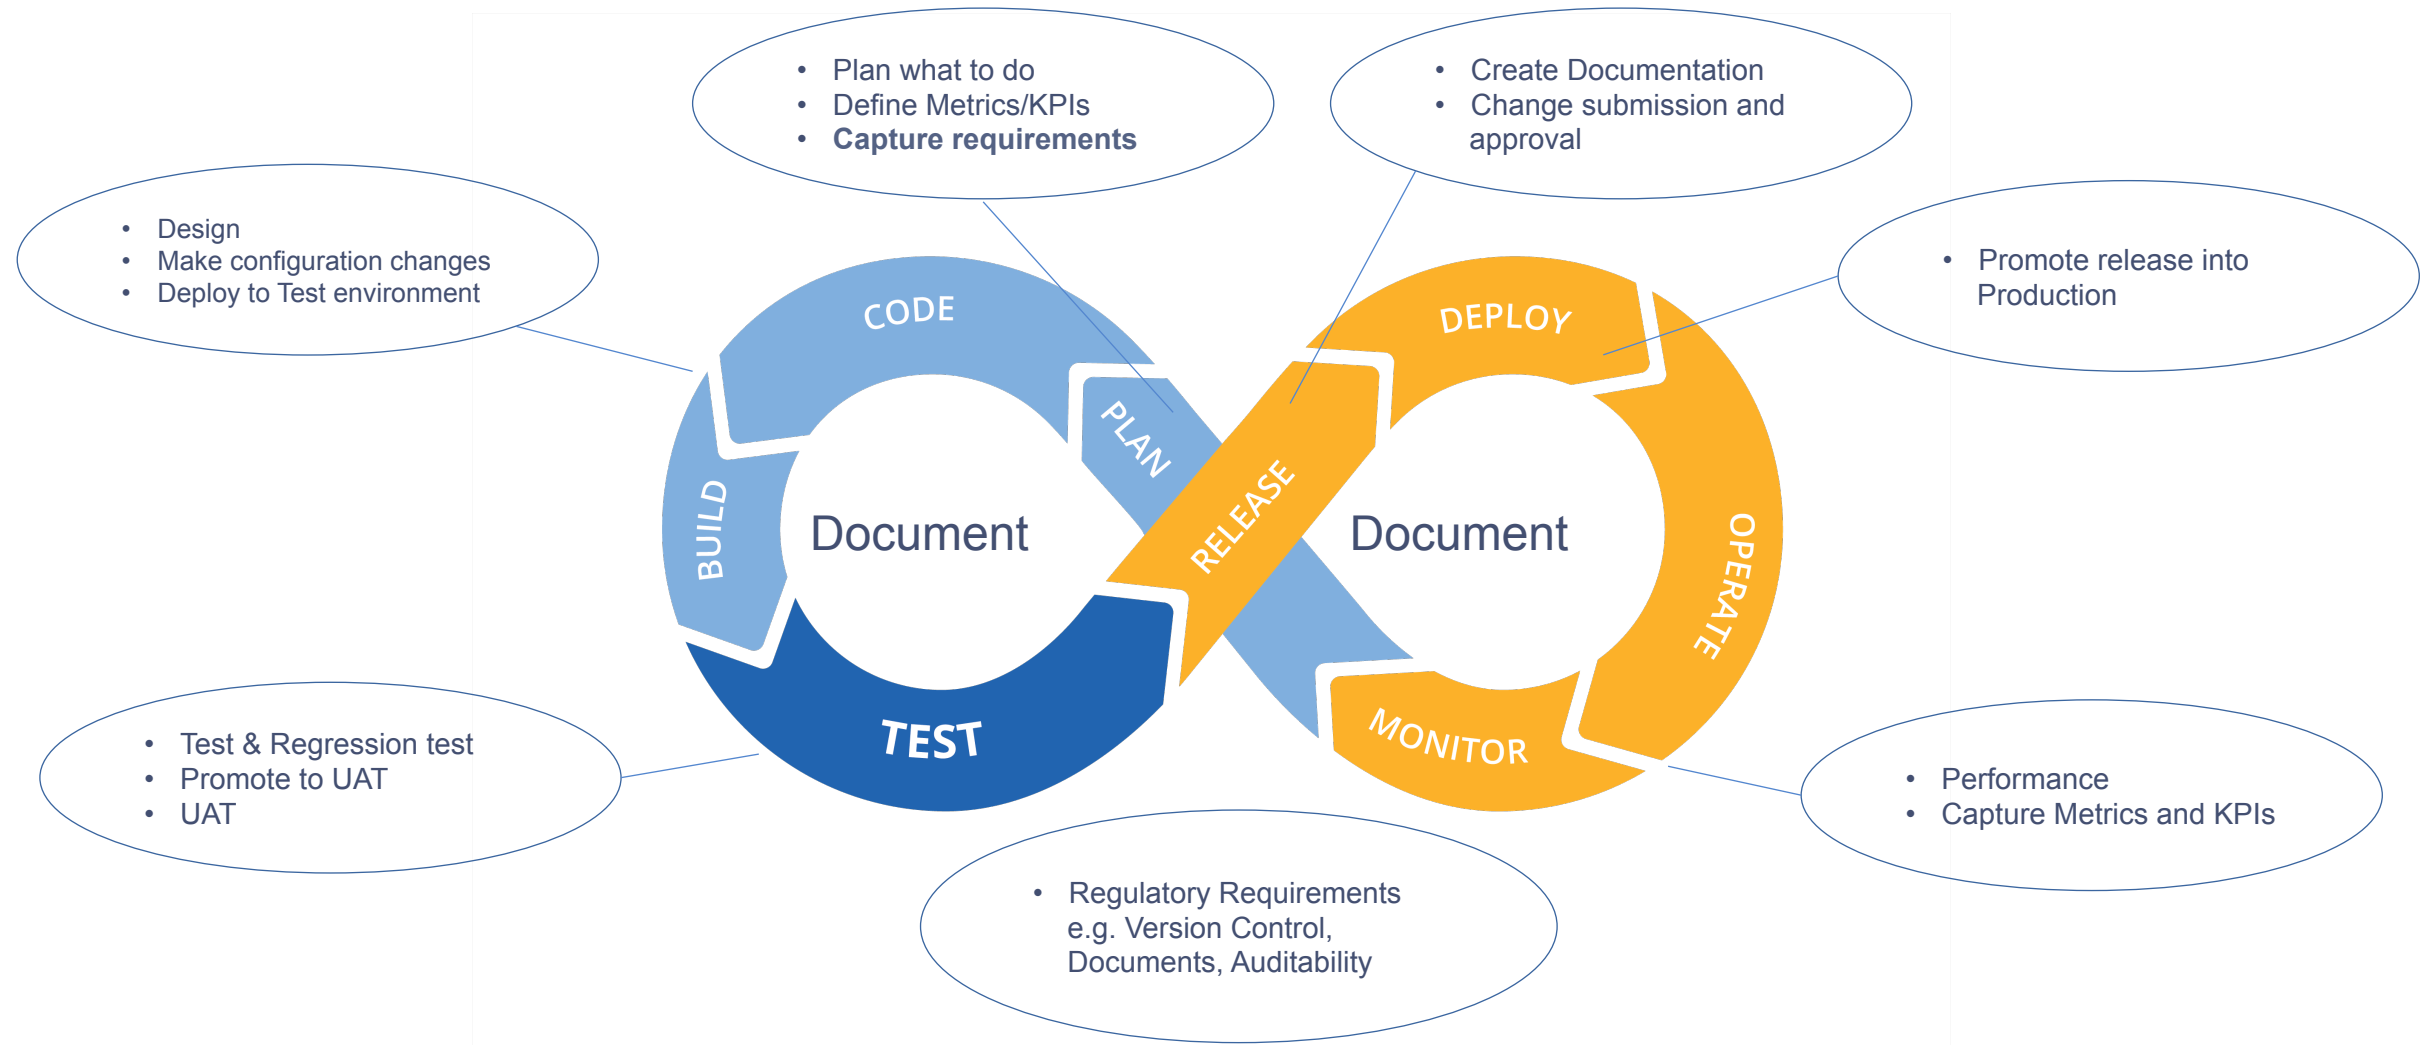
• Plan what to do
• Define Metrics/KPIs
• **Capture requirements**

• Create Documentation
• Change submission and approval

• Design
• Make configuration changes
• Deploy to Test environment

• Promote release into Production

CODE

PLAN

BUILD

Document

RELEASE

DEPLOY

Document

OPERATE

TEST

MONITOR

• Test & Regression test
• Promote to UAT
• UAT

• Performance
• Capture Metrics and KPIs

• Regulatory Requirements e.g. Version Control, Documents, Auditability